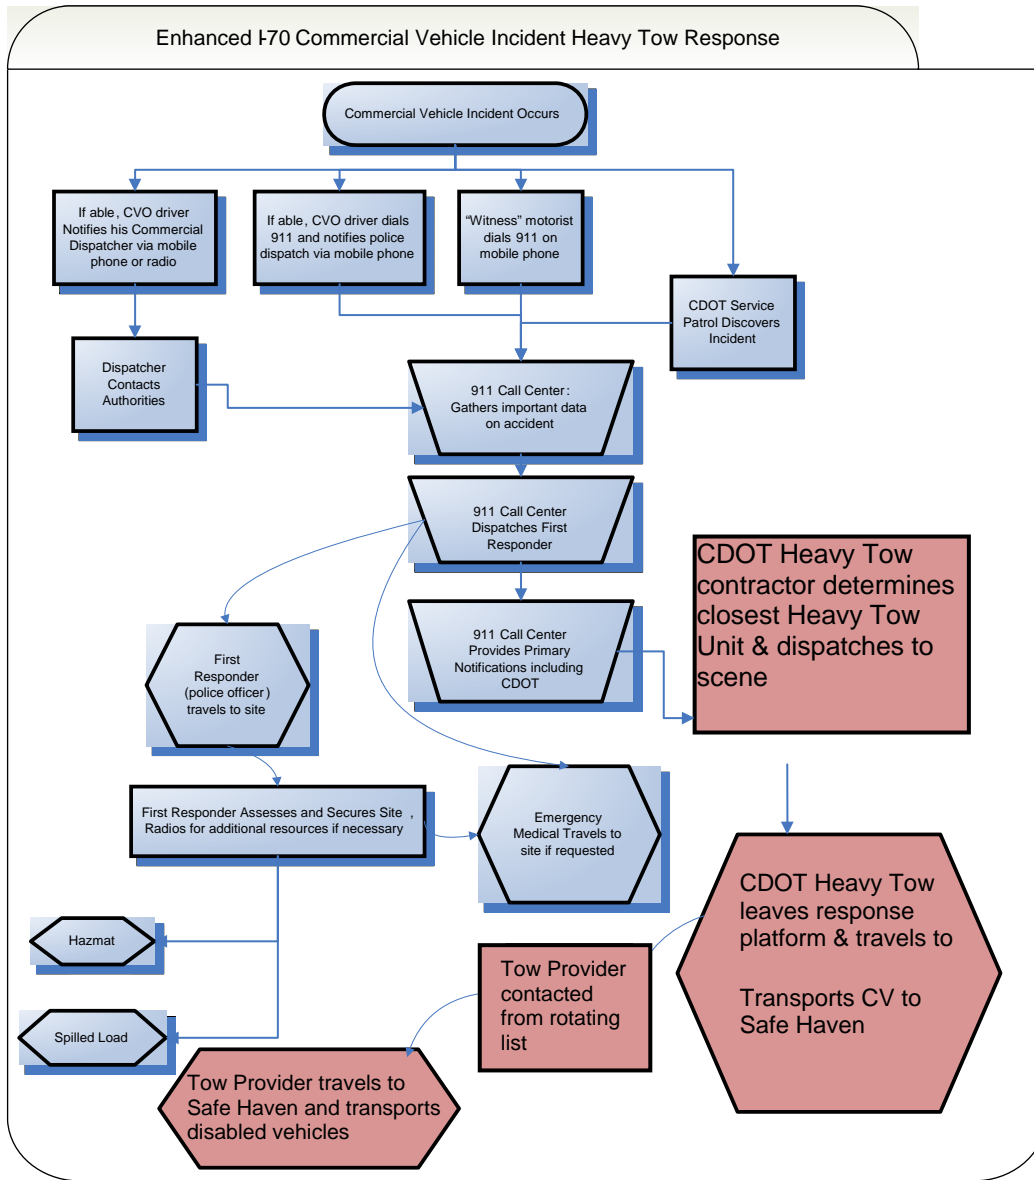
Enhanced I-70 Commercial Vehicle Incident Heavy Tow Response

Commercial Vehicle Incident Occurs

If able, CVO driver Notifies his Commercial Dispatcher via mobile phone or radio

If able, CVO driver dials 911 and notifies police dispatch via mobile phone

"Witness" motorist dials 911 on mobile phone

CDOT Service Patrol Discovers Incident

Dispatcher Contacts Authorities

911 Call Center: Gathers important data on accident

911 Call Center Dispatches First Responder

CDOT Heavy Tow contractor determines closest Heavy Tow Unit & dispatches to scene

First Responder (police officer) travels to site

911 Call Center Provides Primary Notifications including CDOT

First Responder Assesses and Secures Site, Radios for additional resources if necessary

Emergency Medical Travels to site if requested

CDOT Heavy Tow leaves response platform & travels to

Transports CV to Safe Haven

Hazmat

Tow Provider contacted from rotating list

Spilled Load

Tow Provider travels to Safe Haven and transports disabled vehicles